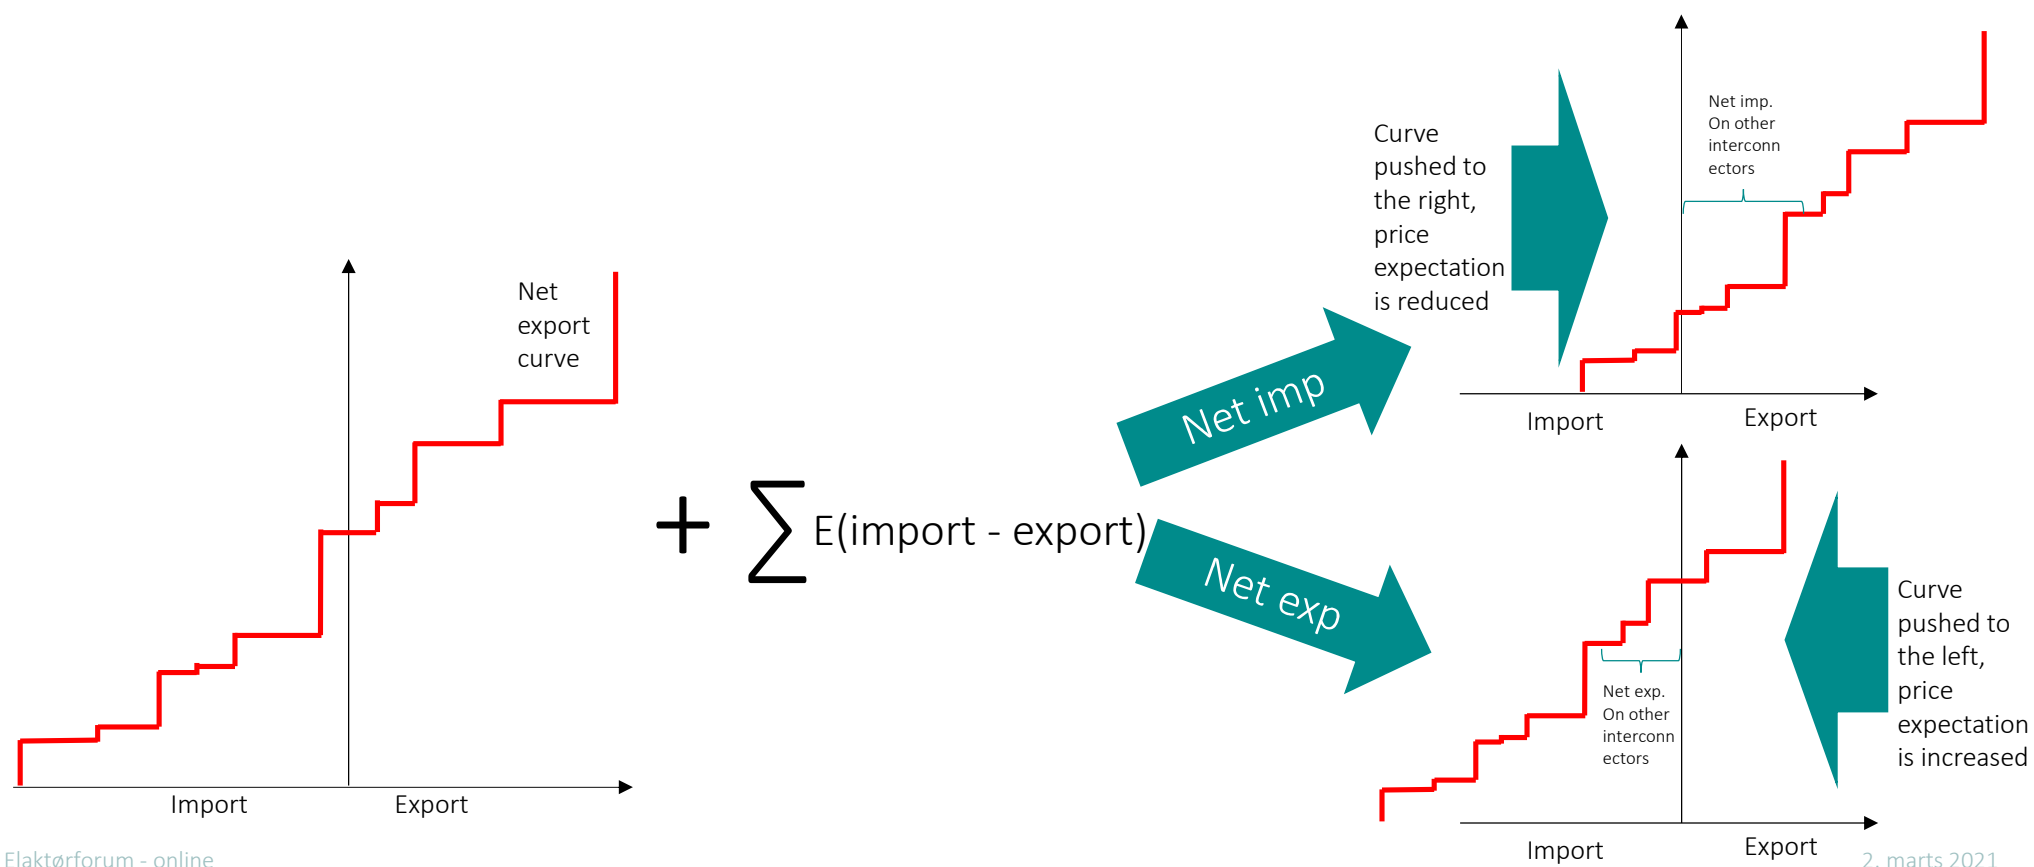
Net export curve

Import

Export

$+ \sum$ E(import - export)

Net imp

Net exp

Curve pushed to the right, price expectation is reduced

Net imp. On other interconnectors

Import

Export

Net exp. On other interconnectors

Curve pushed to the left, price expectation is increased

Import

Export

Flaktørforum - online

2. marts 2021